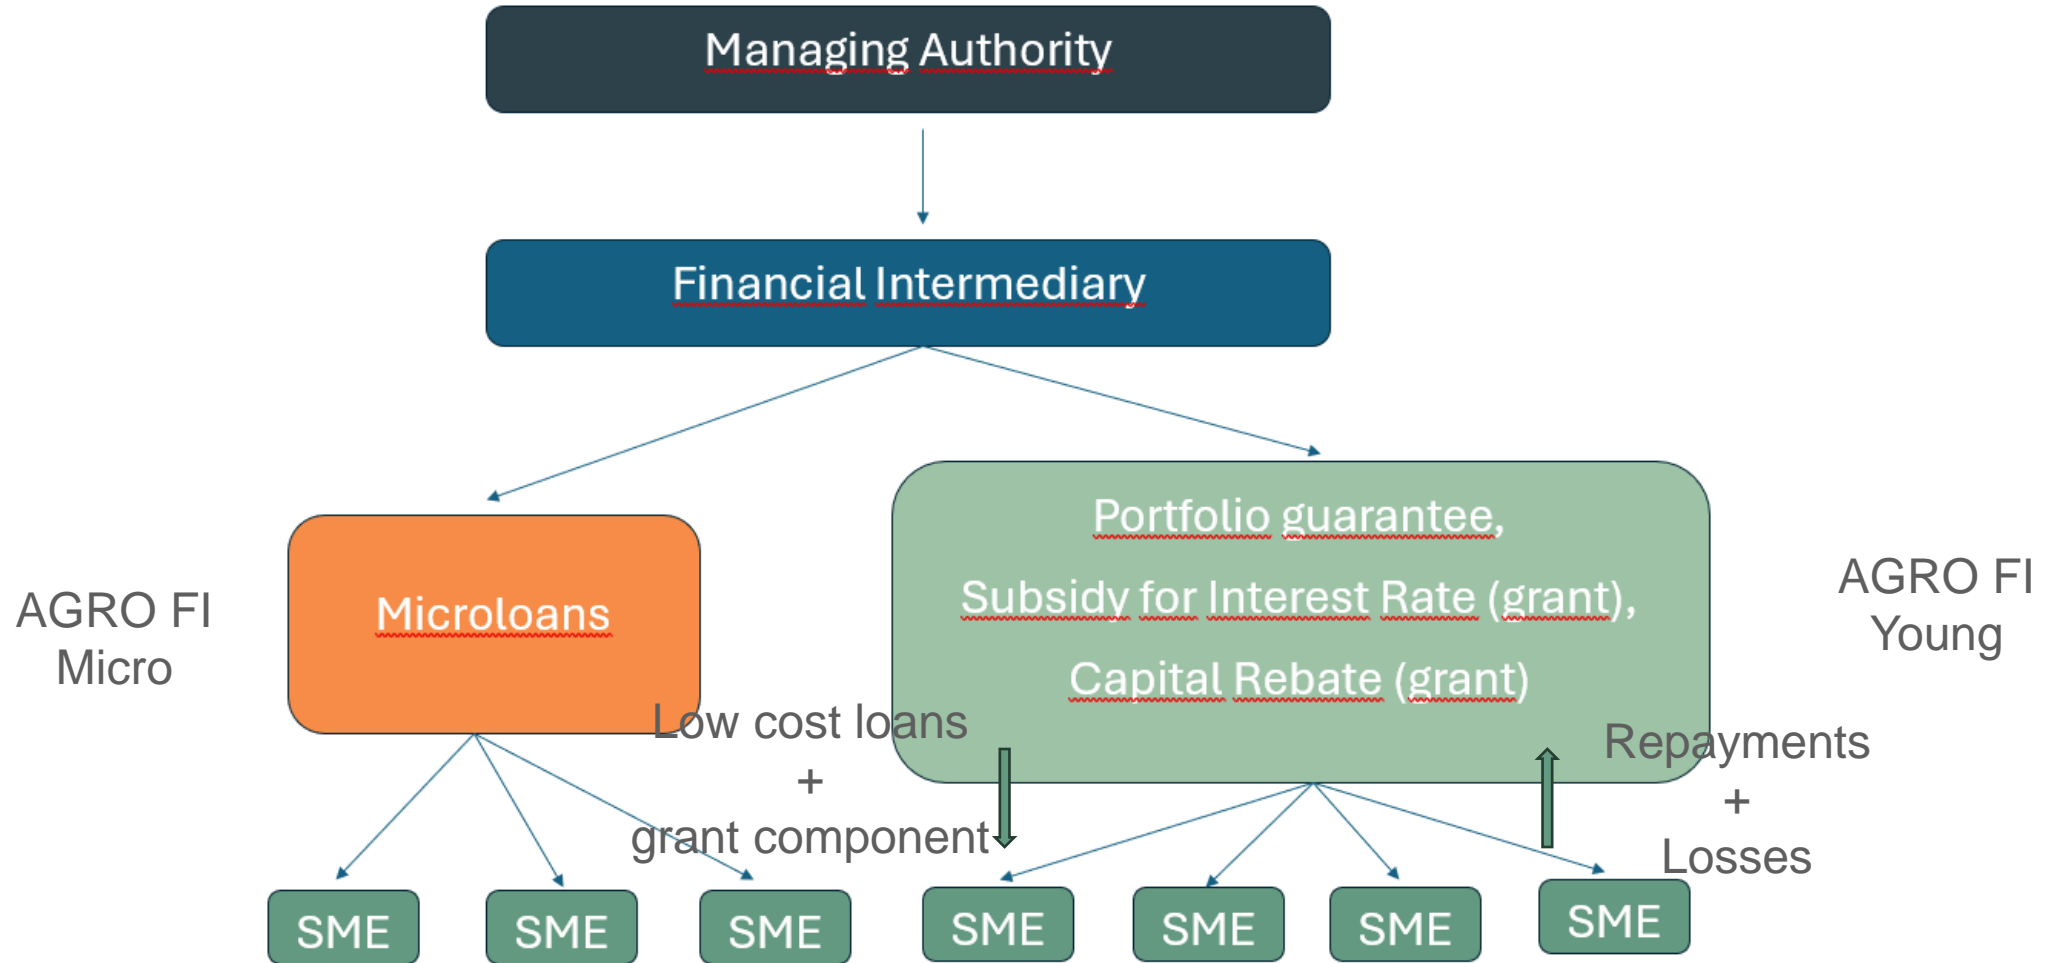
Managing Authority

Financial Intermediary

AGRO FI Micro

Microloans

Portfolio guarantee,

Subsidy for Interest Rate (grant),

Capital Rebate (grant)

AGRO FI Young

Low cost loans + grant component

Repayments + Losses

SME

SME

SME

SME

SME

SME

SME